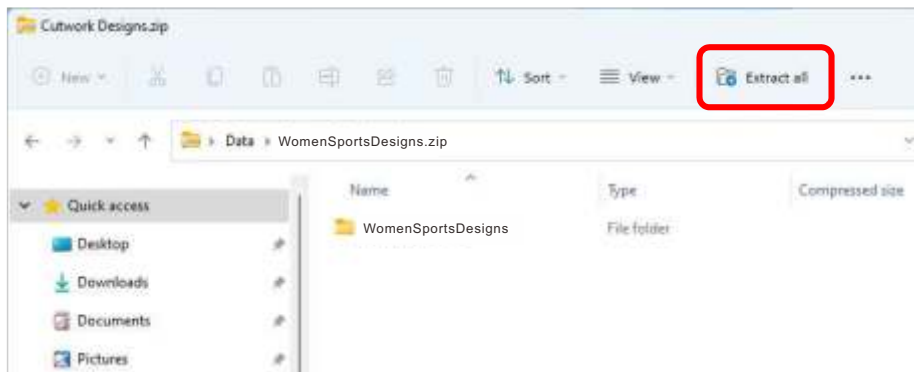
Cutwork Designs.zip

New
Sort
View
Extract all
...

Data > WomenSportsDesigns.zip

Quick access
Desktop
Downloads
Documents
Pictures

| Name | Type | Compressed size |
|---|---|---|
| WomenSportsDesigns | File folder | |